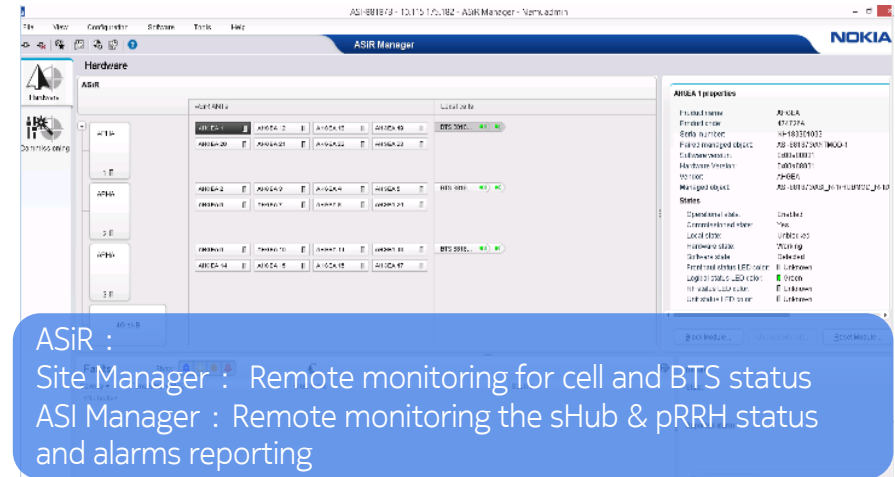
ASIR Manager

NOKIA

Hardware

ASiR

AHEA 1 properties

Commissioning

Status

ASiR：
Site Manager： Remote monitoring for cell and BTS status
ASI Manager：Remote monitoring the sHub & pRRH status and alarms reporting